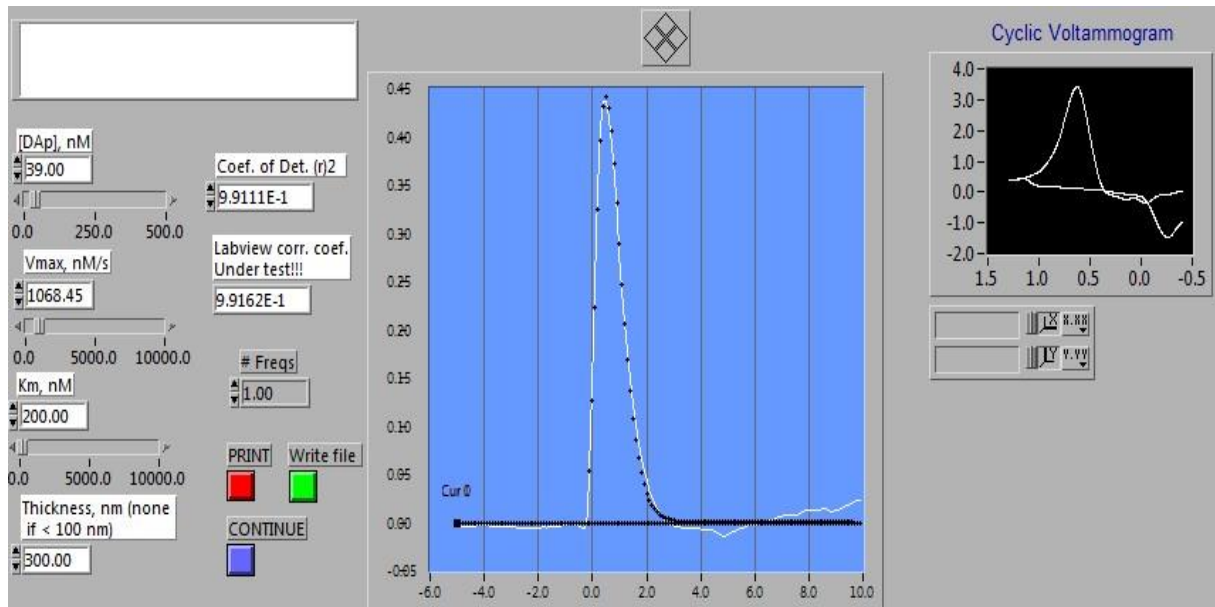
[DAp], nM
39.00
0.0 250.0 500.0
Vmax, nM/s
1068.45
0.0 5000.0 10000.0
Km, nM
200.00
0.0 5000.0 10000.0
Thickness, nm (none if < 100 nm)
300.00

Coef. of Det. (r)2
9.9111E-1
Labview corr. coef. Under test!!!
9.9162E-1
# Freqs
1.00
PRINT
Write file
CONTINUE

0.45
0.40
0.35
0.30
0.25
0.20
0.15
0.10
0.05
0.00
-0.05
Cur 0
-6.0 -4.0 -2.0 0.0 2.0 4.0 6.0 8.0 10.0

Cyclic Voltammogram
4.0
3.0
2.0
1.0
0.0
-1.0
-2.0
1.5 1.0 0.5 0.0 -0.5
X x.xx
Y y.yy